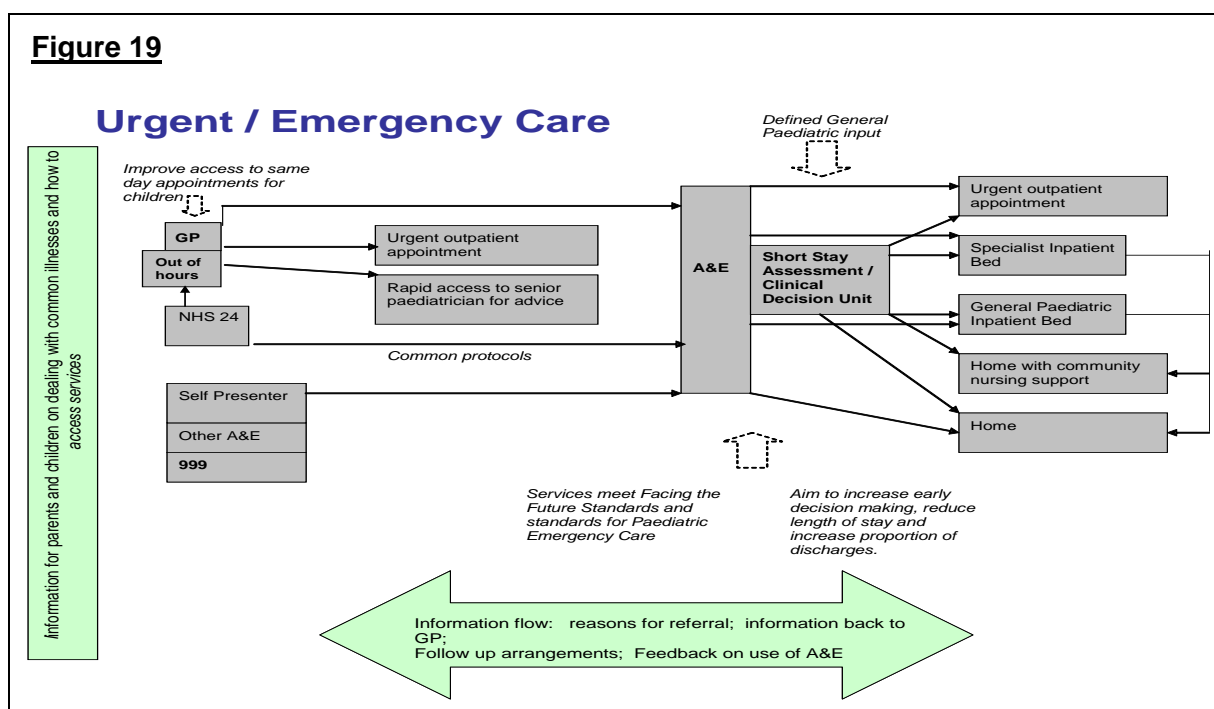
Figure 19

Urgent / Emergency Care

Information for parents and children on dealing with common illnesses and how to access services

Improve access to same day appointments for children

GP

Out of hours

NHS 24

Urgent outpatient appointment

Rapid access to senior paediatrician for advice

Common protocols

Self Presenter

Other A&E

999

Defined General Paediatric input

A&E

Short Stay Assessment / Clinical Decision Unit

Urgent outpatient appointment

Specialist Inpatient Bed

General Paediatric Inpatient Bed

Home with community nursing support

Home

Services meet Facing the Future Standards and standards for Paediatric Emergency Care

Aim to increase early decision making, reduce length of stay and increase proportion of discharges.

Information flow: reasons for referral; information back to GP;
Follow up arrangements; Feedback on use of A&E